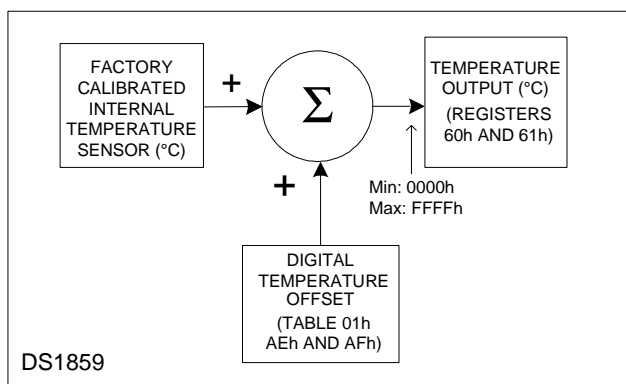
FACTORY CALIBRATED INTERNAL TEMPERATURE SENSOR (°C)

+

$\Sigma$

TEMPERATURE OUTPUT (°C)

(REGISTERS 60h AND 61h)

Min: 0000h
Max: FFFFh

+

DIGITAL TEMPERATURE OFFSET

(TABLE 01h AEh AND AFh)

DS1859